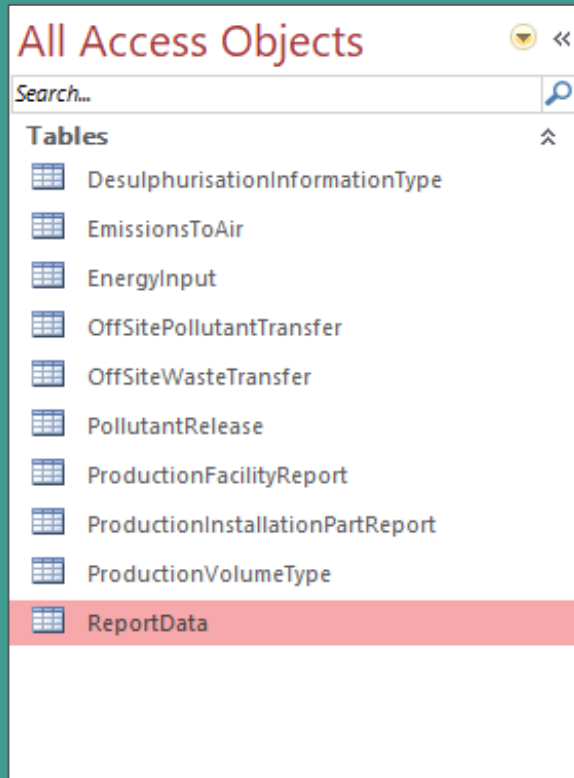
All Access Objects «

Search...

Tables

DesulphurisationInformationType

EmissionsToAir

EnergyInput

OffSitePollutantTransfer

OffSiteWasteTransfer

PollutantRelease

ProductionFacilityReport

ProductionInstallationPartReport

ProductionVolumeType

ReportData